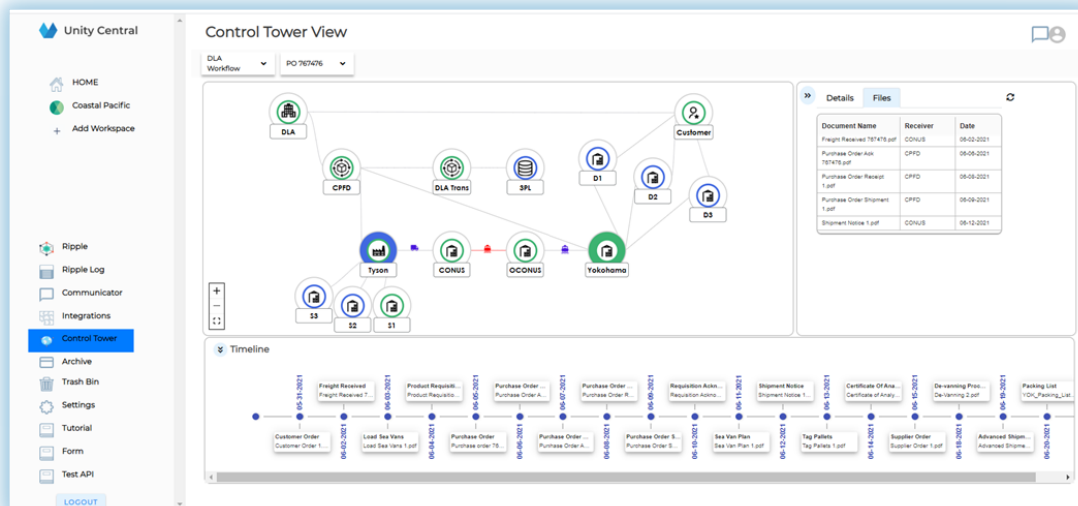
Unity Central

HOME
Coastal Pacific
Add Workspace

Ripple
Ripple Log
Communicator
Integrations
Control Tower
Archive
Trash Bin
Settings
Tutorial
Form
Test API

LOGOUT

Control Tower View

DLA Workflow
PO 767476

DLA
Customer
CPFD
DLA Trans
3PL
D1
D2
D3
Tyson
CONUS
OCONUS
Yokohama
S3
S2
S1

+
−

»
Details
Files

| Document Name | Receiver | Date |
|---|---|---|
| Freight Received 767476.pdf | CONUS | 06-02-2021 |
| Purchase Order Ack 767476.pdf | CPFD | 06-06-2021 |
| Purchase Order Receipt 1.pdf | CPFD | 06-09-2021 |
| Purchase Order Shipment 1.pdf | CPFD | 06-09-2021 |
| Shipment Notice 1.pdf | CONUS | 06-12-2021 |

Timeline

05-31-2021
Freight Received
Freight Received 7...
06-02-2021
Customer Order
Customer Order 1...
06-03-2021
Product Requisitio...
Product Requisitio...
06-04-2021
Load Sea Vans
Load Sea Vans 1.pdf
06-05-2021
Purchase Order ...
Purchase Order A...
06-06-2021
Purchase Order
Purchase order 76...
06-07-2021
Purchase Order ...
Purchase Order R...
06-08-2021
Purchase Order ...
Purchase Order A...
06-09-2021
Requisition Ackno...
Requisition Ackno...
06-10-2021
Purchase Order S...
Purchase Order S...
06-11-2021
Shipment Notice
Shipment Notice 1...
06-12-2021
Sea Van Plan
Sea Van Plan 1.pdf
06-13-2021
Certificate Of Ana...
Certificate of Analy...
06-14-2021
Tag Pallets
Tag Pallets 1.pdf
06-15-2021
De-vanning Proc...
De-vanning 2.pdf
06-16-2021
Supplier Order
Supplier Order 1.pdf
06-19-2021
Packing List
YOK_Packing_List...
06-18-2021
Advanced Shipm...
Advanced Shipme...
06-20-2021